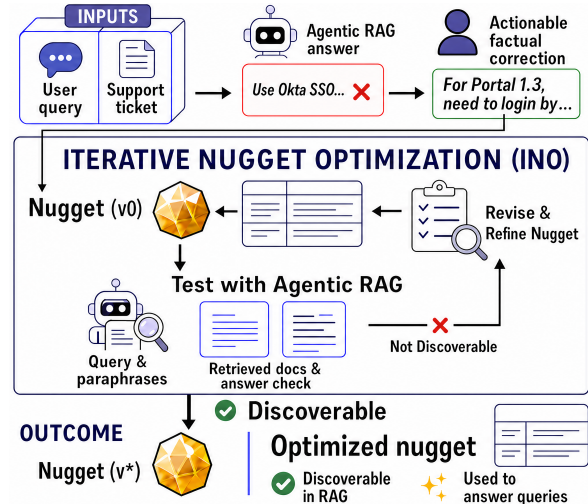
INPUTS

User query

Support ticket

Agentic RAG answer

Use Okta SSO...

Actionable factual correction

For Portal 1.3, need to login by...

ITERATIVE NUGGET OPTIMIZATION (INO)

Nugget (v0)

Revise & Refine Nugget

Test with Agentic RAG

Query & paraphrases

Retrieved docs & answer check

Not Discoverable

Discoverable

OUTCOME

Nugget (v*)

Optimized nugget

Discoverable in RAG

Used to answer queries